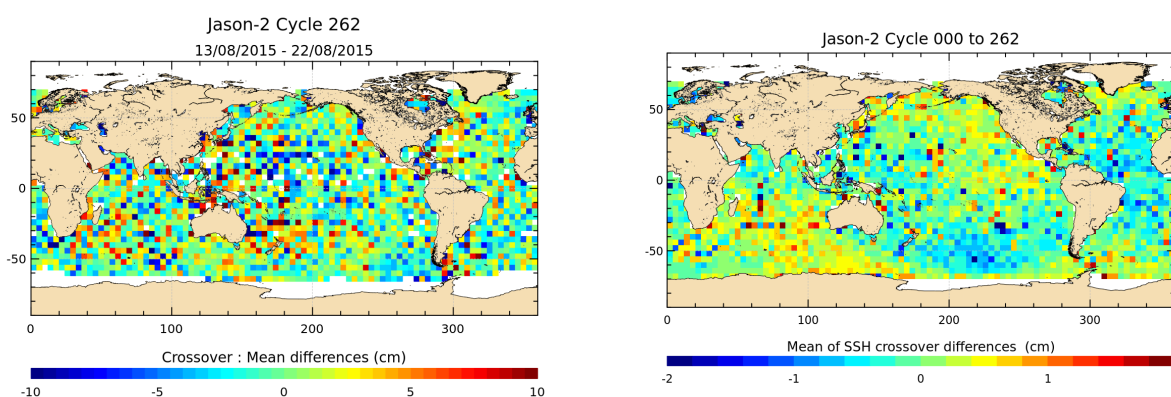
Jason-2 Cycle 262
13/08/2015 - 22/08/2015

50
0
-50
0 100 200 300

Crossover : Mean differences (cm)
-10 -5 0 5 10

Jason-2 Cycle 000 to 262

50
0
-50
0 100 200 300

Mean of SSH crossover differences (cm)
-2 -1 0 1